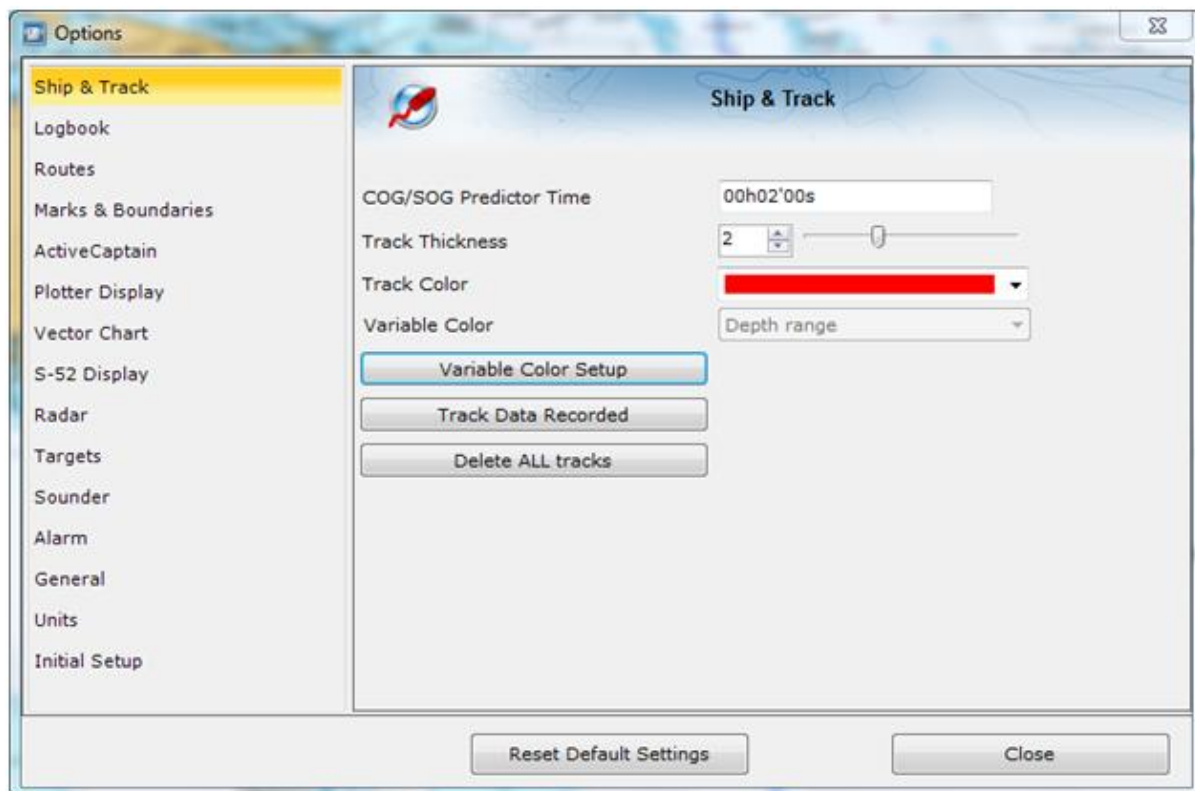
Options

Ship & Track
Logbook
Routes
Marks & Boundaries
ActiveCaptain
Plotter Display
Vector Chart
S-52 Display
Radar
Targets
Sounder
Alarm
General
Units
Initial Setup

Ship & Track

COG/SOG Predictor Time 00h02'00s
Track Thickness 2
Track Color
Variable Color Depth range

Variable Color Setup
Track Data Recorded
Delete ALL tracks

Reset Default Settings
Close